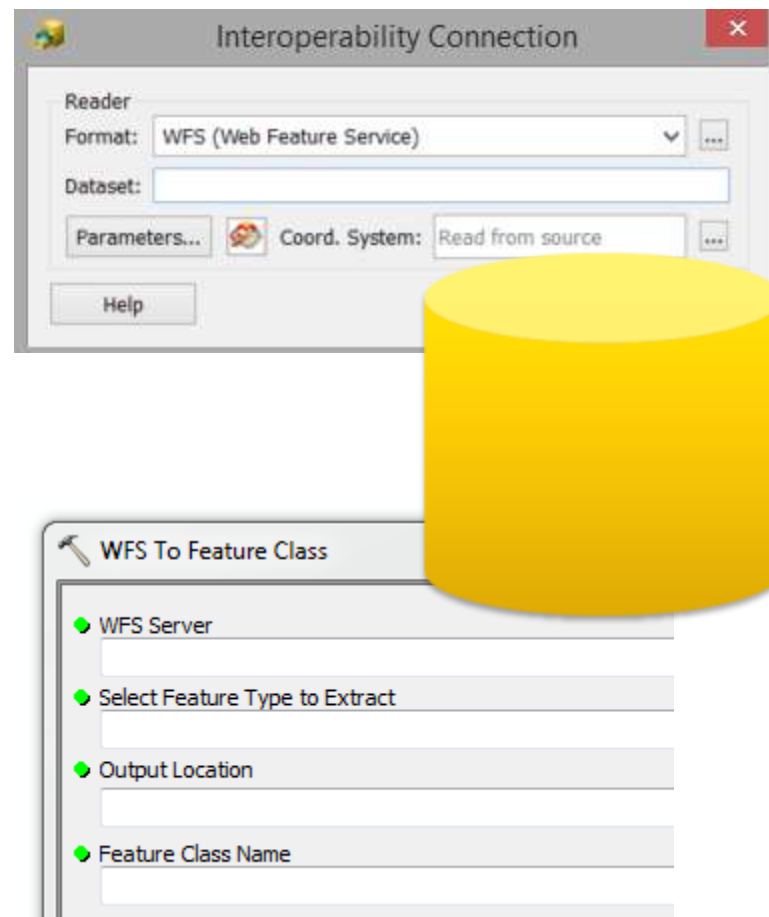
Interoperability Connection

×

Reader

Format: WFS (Web Feature Service)

...

Dataset:

Parameters...

Coord. System: Read from source

...

Help

WFS To Feature Class

WFS Server

Select Feature Type to Extract

Output Location

Feature Class Name